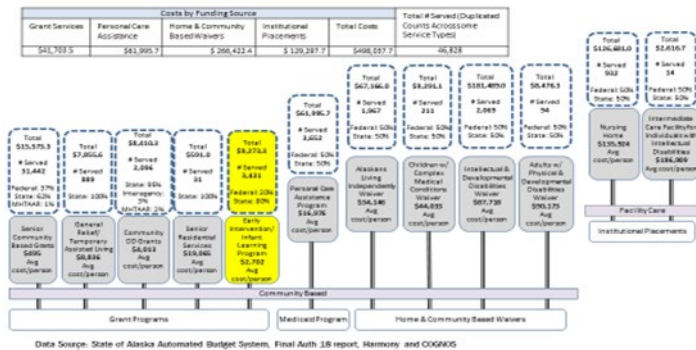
| Costs by Funding Source | | | | | Total # Served (Duplicated Counts Acrosssome Service Types) |
|---|---|---|---|---|---|
| Grant Services | Personal Care Assistance | Home & Community Based Waivers | Institutional Placements | Total Costs | |
| $41,703.5 | $61,995.7 | $ 266,422.4 | $ 129,287.7 | $498,057.7 | 46,828 |

Total $15,575.3 # Served 31,442 Federal: 37% State: 63% MHTAAR: 1%

Total $7,855.6 # Served 883 State: 100%

Total $8,410.2 # Served 2,096 State: 95% Interagency: 3% MHTAAR: 2%

Total $591.0 # Served 31 State: 100%

Total $9,271.5 # Served 3,431 Federal: 20% State: 80%

Total $61,995.7 # Served 3,652 Federal: 50% State: 50%

Total $67,166.0 # Served 1,967 Federal: 50% State: 50%

Total $9,291.1 # Served 211 Federal: 50% State: 50%

Total $181,489.0 # Served 2,069 Federal: 50% State: 50%

Total $8,476.3 # Served 94 Federal: 50% State: 50%

Total $126,681.0 # Served 932 Federal: 50% State: 50%

Total $2,616.7 # Served 14 Federal: 50% State: 50%

Senior Community Based Grants $495 Avg cost/person

General Relief/ Temporary Assisted Living $8,836 Avg cost/person

Community DD Grants $4,013 Avg cost/person

Senior Residential Services $19,065 Avg cost/person

Early Intervention/ Infant Learning Program $2,702 Avg cost/person

Personal Care Assistance Program $16,976 Avg cost/person

Alaskans Living Independently Waiver $34,146 Avg cost/person

Children w/ Complex Medical Conditions Waiver $44,033 Avg cost/person

Intellectual & Developmental Disabilities Waiver $87,720 Avg cost/person

Adults w/ Physical & Developmental Disabilities Waiver $90,173 Avg cost/person

Nursing Home $135,924 Avg cost/person

Intermediate Care Facility for Individuals w/ Intellectual Disabilities $186,909 Avg cost/person

Facility Care

Institutional Placements

Community Based

Grant Programs

Medicaid Program

Home & Community Based Waivers

Data Source: State of Alaska Automated Budget System, Final Auth 18 report, Harmony and COGNOS